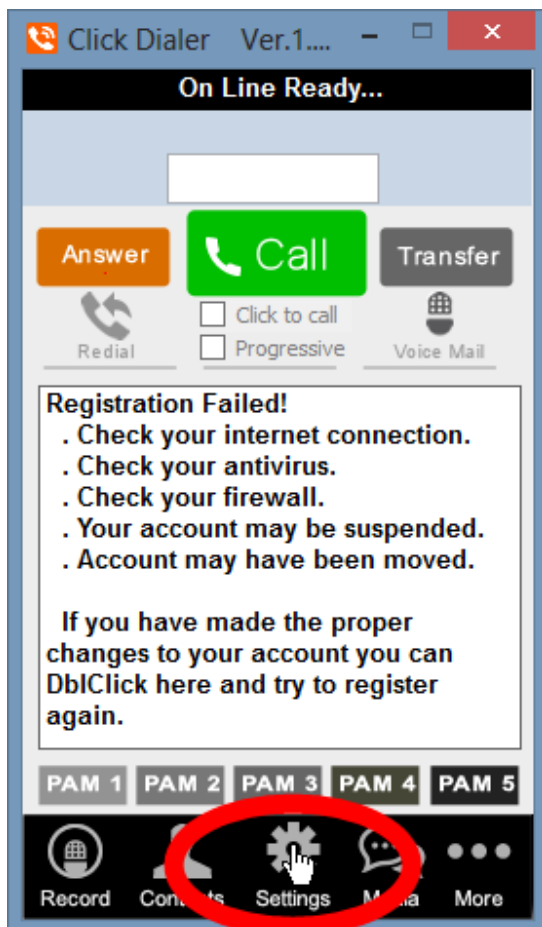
Click Dialer Ver.1....

On Line Ready...

Answer

Call

Transfer

Redial

Click to call

Progressive

Voice Mail

Registration Failed!
. Check your internet connection.
. Check your antivirus.
. Check your firewall.
. Your account may be suspended.
. Account may have been moved.

If you have made the proper changes to your account you can DblClick here and try to register again.

PAM 1 PAM 2 PAM 3 PAM 4 PAM 5

Record Con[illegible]ts Settings M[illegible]a More